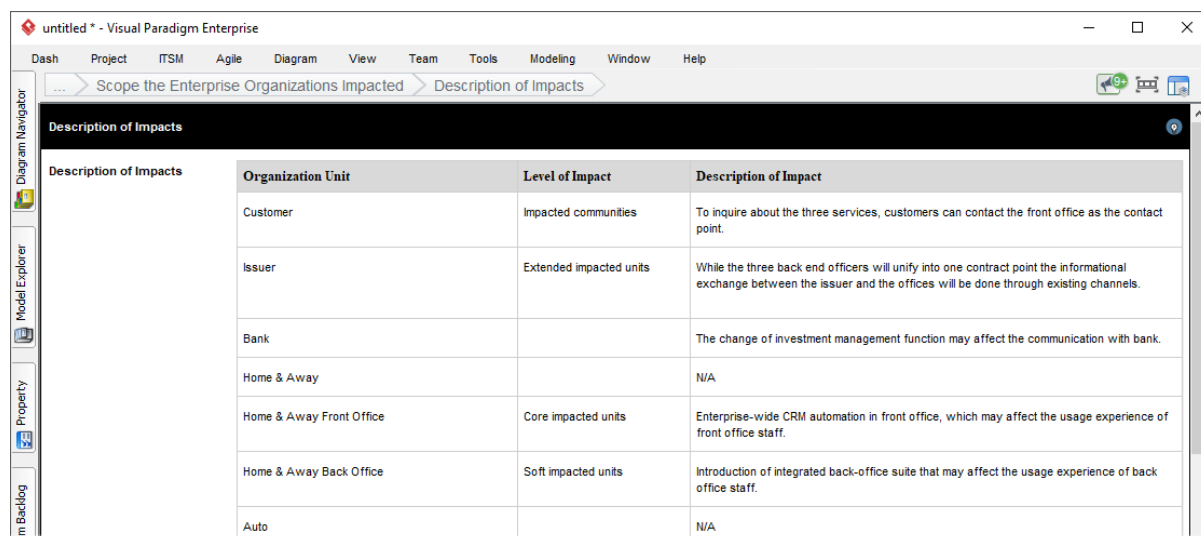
untitled * - Visual Paradigm Enterprise

Dash Project ITSM Agile Diagram View Team Tools Modeling Window Help

... Scope the Enterprise Organizations Impacted Description of Impacts

9+

Diagram Navigator

Model Explorer

Property

m Backlog

Description of Impacts

Description of Impacts

| Organization Unit | Level of Impact | Description of Impact |
|---|---|---|
| Customer | Impacted communities | To inquire about the three services, customers can contact the front office as the contact point. |
| Issuer | Extended impacted units | While the three back end officers will unify into one contract point the informational exchange between the issuer and the offices will be done through existing channels. |
| Bank | | The change of investment management function may affect the communication with bank. |
| Home & Away | | N/A |
| Home & Away Front Office | Core impacted units | Enterprise-wide CRM automation in front office, which may affect the usage experience of front office staff. |
| Home & Away Back Office | Soft impacted units | Introduction of integrated back-office suite that may affect the usage experience of back office staff. |
| Auto | | N/A |